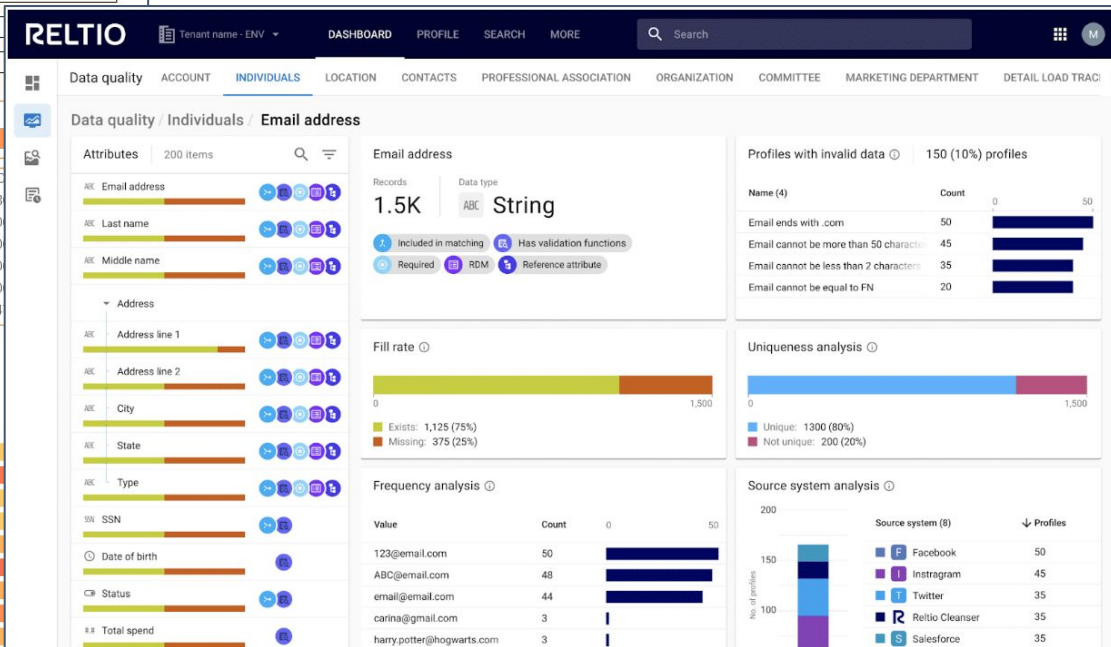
RELTIO Tenant name - ENV DASHBOARD PROFILE SEARCH MORE Search M

Data quality ACCOUNT INDIVIDUALS LOCATION CONTACTS PROFESSIONAL ASSOCIATION ORGANIZATION COMMITTEE MARKETING DEPARTMENT DETAIL LOAD TRAC

Data quality / Individuals / Email address

Attributes 200 items

ABC Email address
ABC Last name
ABC Middle name
Address
ABC Address line 1
ABC Address line 2
ABC City
ABC State
ABC Type
SSN SSN
Date of birth
Status
Total spend

Email address

Records 1.5K
Data type ABC String

Included in matching
Has validation functions
Required
RDM
Reference attribute

Profiles with invalid data 150 (10%) profiles

| Name (4) | Count |
|---|---|
| Email ends with .com | 50 |
| Email cannot be more than 50 characte | 45 |
| Email cannot be less than 2 characters | 35 |
| Email cannot be equal to FN | 20 |

0 50

Fill rate
0 1,500
Exists: 1,125 (75%)
Missing: 375 (25%)

Uniqueness analysis
0 1,500
Unique: 1300 (80%)
Not unique: 200 (20%)

Frequency analysis

| Value | Count |
|---|---|
| 123@email.com | 50 |
| ABC@email.com | 48 |
| email@email.com | 44 |
| carina@gmail.com | 3 |
| harry.potter@hogwarts.com | 3 |

0 50

Source system analysis
200 150 100
No. of profiles

| Source system (8) | Profiles |
|---|---|
| Facebook | 50 |
| Instragram | 45 |
| Twitter | 35 |
| Reltio Cleanser | 35 |
| Salesforce | 35 |